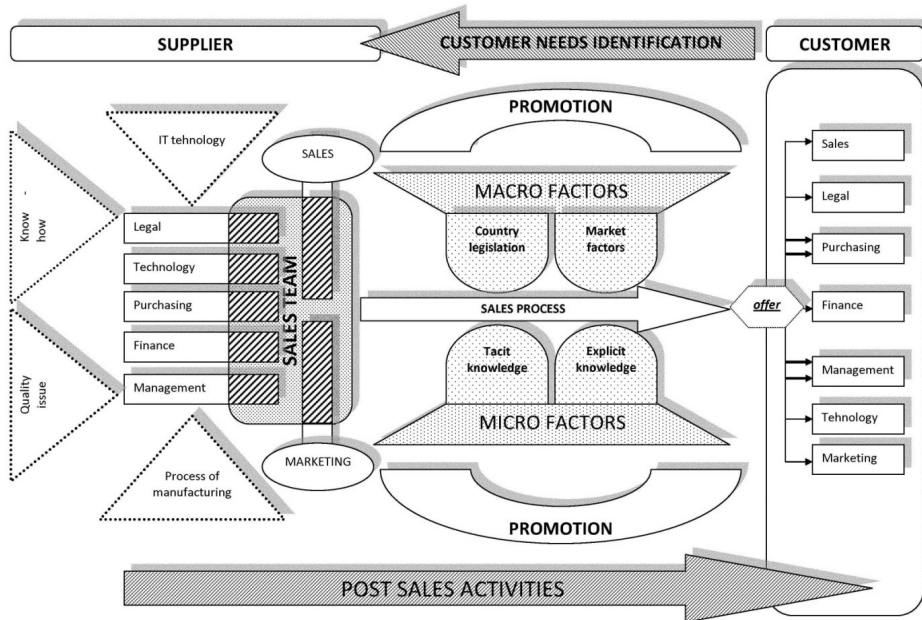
SUPPLIER

CUSTOMER NEEDS IDENTIFICATION

CUSTOMER

PROMOTION

IT tehnology

SALES

Know - how

Legal

Technology

Purchasing

Finance

Management

Quality issue

SALES TEAM

MACRO FACTORS

Country legislation

Market factors

SALES PROCESS

offer

Tacit knowledge

Explicit knowledge

MICRO FACTORS

Process of manufacturing

MARKETING

PROMOTION

Sales

Legal

Purchasing

Finance

Management

Tehnology

Marketing

POST SALES ACTIVITIES